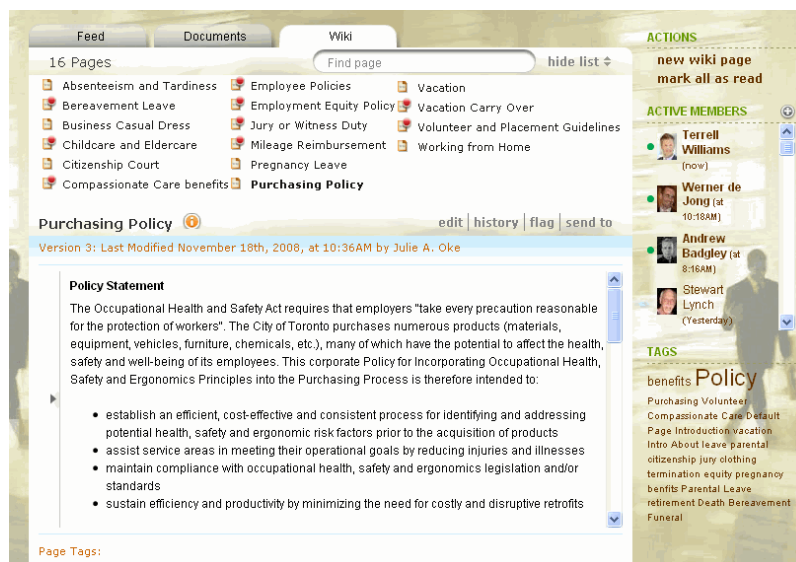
Feed Documents Wiki

16 Pages

Find page

hide list

Absenteeism and Tardiness
Bereavement Leave
Business Casual Dress
Childcare and Eldercare
Citizenship Court
Compassionate Care benefits

Employee Policies
Employment Equity Policy
Jury or Witness Duty
Mileage Reimbursement
Pregnancy Leave
Purchasing Policy

Vacation
Vacation Carry Over
Volunteer and Placement Guidelines
Working from Home

Purchasing Policy

edit | history | flag | send to

Version 3: Last Modified November 18th, 2008, at 10:36AM by Julie A. Oke

Policy Statement

The Occupational Health and Safety Act requires that employers "take every precaution reasonable for the protection of workers". The City of Toronto purchases numerous products (materials, equipment, vehicles, furniture, chemicals, etc.), many of which have the potential to affect the health, safety and well-being of its employees. This corporate Policy for Incorporating Occupational Health, Safety and Ergonomics Principles into the Purchasing Process is therefore intended to:

- establish an efficient, cost-effective and consistent process for identifying and addressing potential health, safety and ergonomic risk factors prior to the acquisition of products
- assist service areas in meeting their operational goals by reducing injuries and illnesses
- maintain compliance with occupational health, safety and ergonomics legislation and/or standards
- sustain efficiency and productivity by minimizing the need for costly and disruptive retrofits

Page Tags:

ACTIONS
new wiki page
mark all as read

ACTIVE MEMBERS
Terrell Williams (now)
Werner de Jong (at 10:18AM)
Andrew Badgley (at 8:16AM)
Stewart Lynch (Yesterday)

TAGS
benefits Policy Purchasing Volunteer Compassionate Care Default Page Introduction vacation Intro About leave parental citizenship jury clothing termination equity pregnancy benfits Parental Leave retirement Death Bereavement Funeral